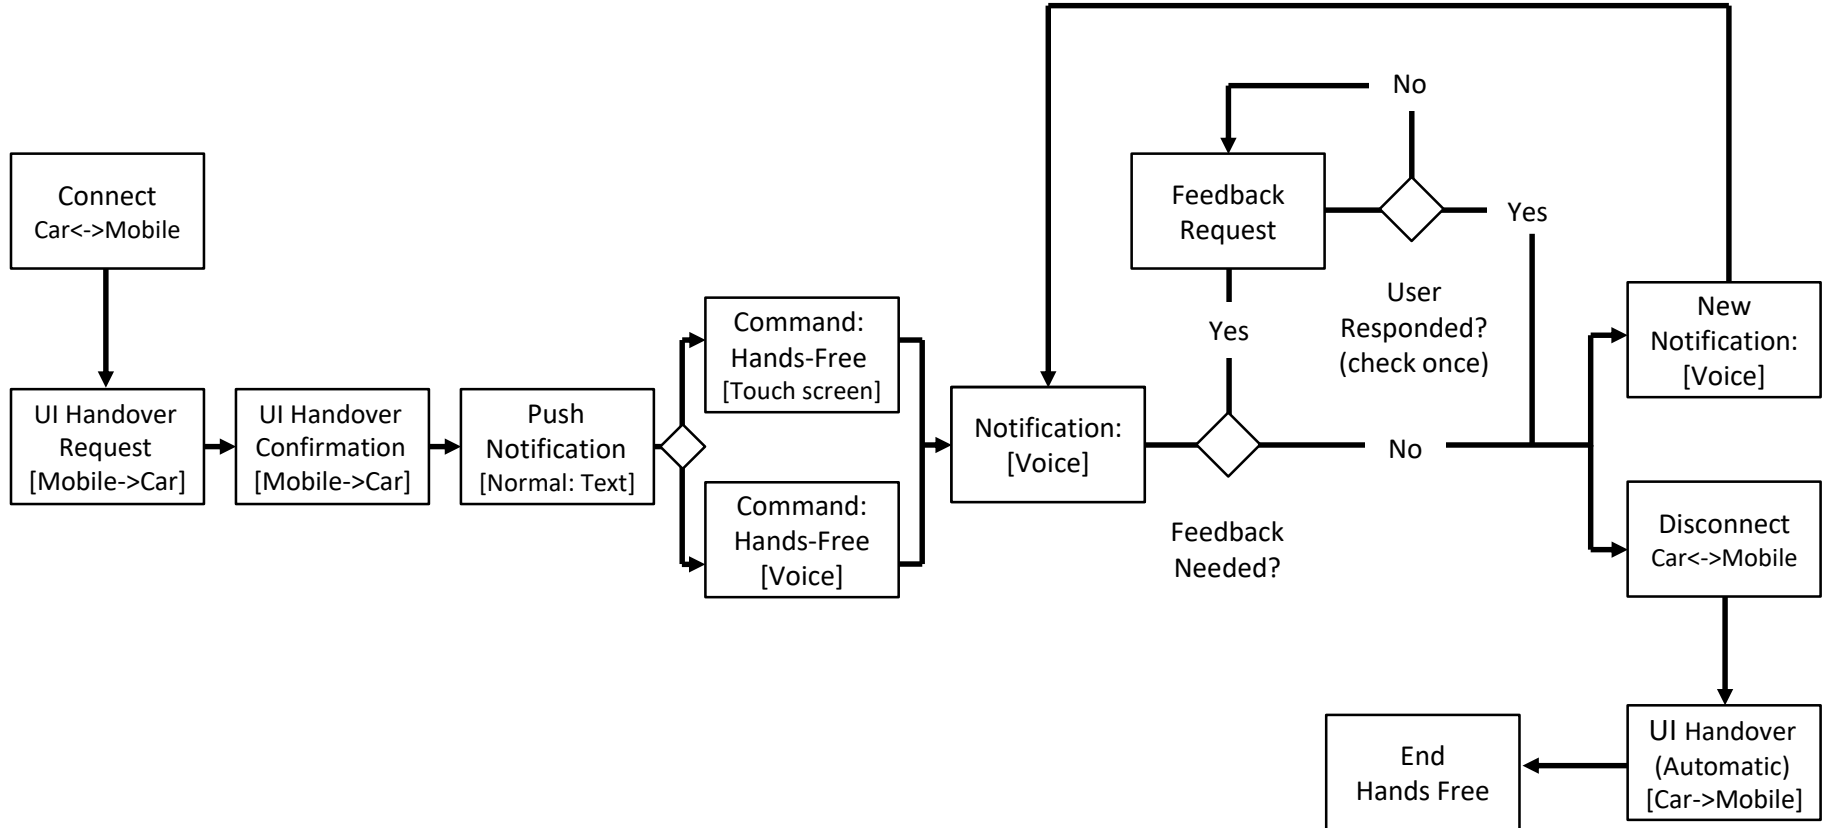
Connect
Car<->Mobile

UI Handover Request
[Mobile->Car]

UI Handover Confirmation
[Mobile->Car]

Push Notification
[Normal: Text]

Command: Hands-Free
[Touch screen]

Command: Hands-Free
[Voice]

Notification:
[Voice]

Feedback Needed?

Yes

Feedback Request

No

User Responded? (check once)

Yes

No

New Notification:
[Voice]

Disconnect
Car<->Mobile

UI Handover (Automatic)
[Car->Mobile]

End Hands Free